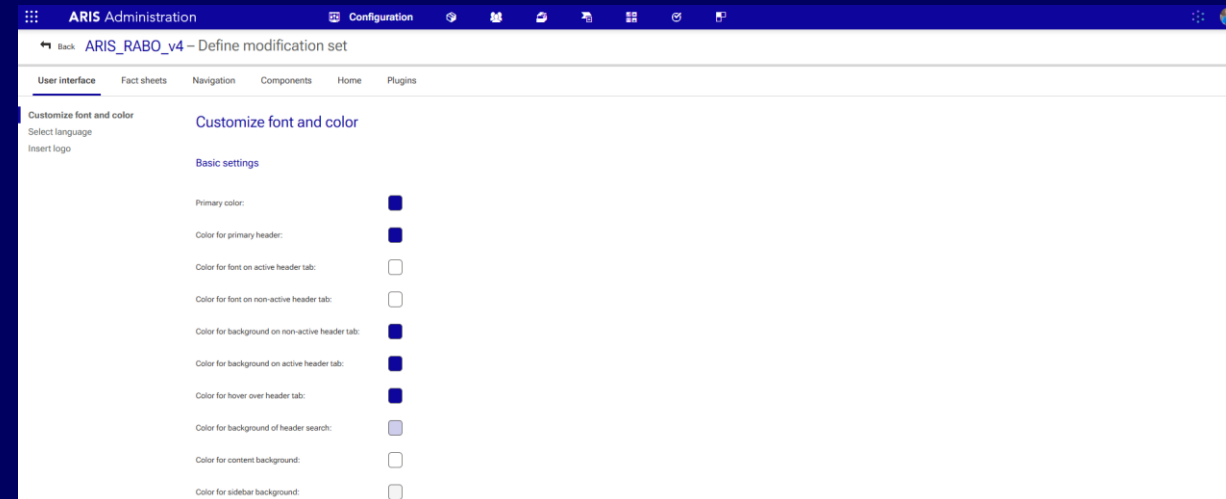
ARIS Administration

Configuration

Back ARIS_RABO_v4 – Define modification set

User interface | Fact sheets | Navigation | Components | Home | Plugins

Customize font and color
Select language
Insert logo

Customize font and color

Basic settings

Primary color:

Color for primary header:

Color for font on active header tab:

Color for font on non-active header tab:

Color for background on non-active header tab:

Color for background on active header tab:

Color for hover over header tab:

Color for background of header search:

Color for content background:

Color for sidebar background: